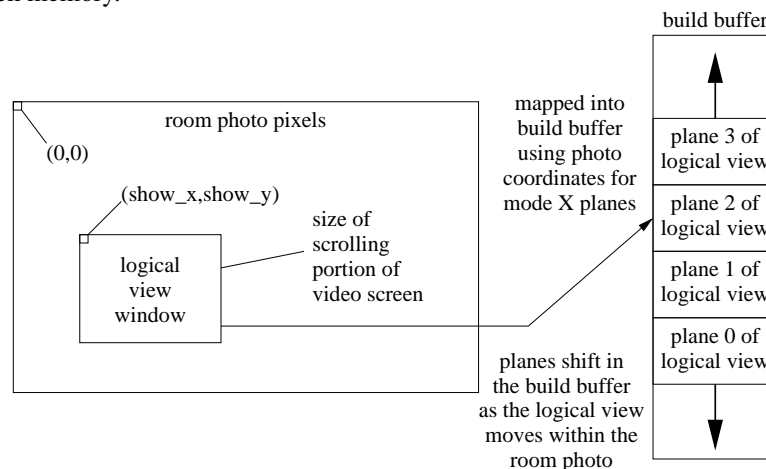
build buffer

room photo pixels

(0,0)

(show_x,show_y)

logical view window

size of scrolling portion of video screen

mapped into build buffer using photo coordinates for mode X planes

plane 3 of logical view

plane 2 of logical view

plane 1 of logical view

plane 0 of logical view

planes shift in the build buffer as the logical view moves within the room photo